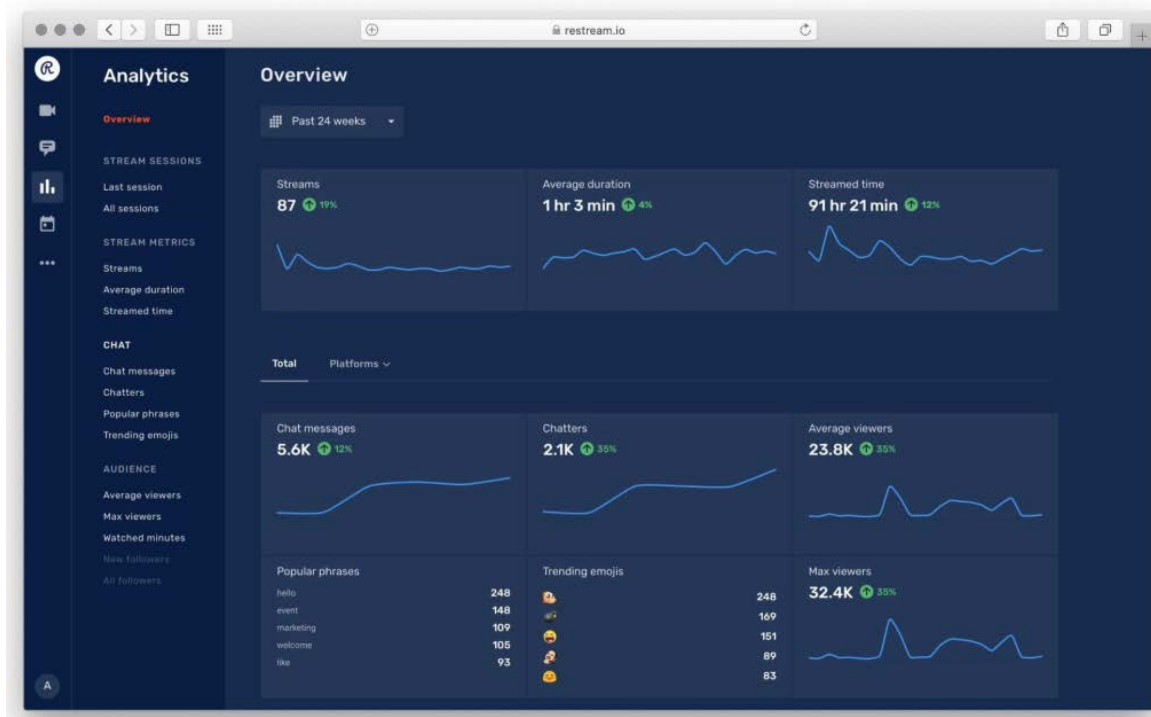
restream.io

Analytics

Overview

STREAM SESSIONS
Last session
All sessions

STREAM METRICS
Streams
Average duration
Streamed time

CHAT
Chat messages
Chatters
Popular phrases
Trending emojis

AUDIENCE
Average viewers
Max viewers
Watched minutes
New followers
All followers

A

Overview

Past 24 weeks

Streams
87 19%

Average duration
1 hr 3 min 4%

Streamed time
91 hr 21 min 12%

Total Platforms

Chat messages
5.6K 12%

Chatters
2.1K 35%

Average viewers
23.8K 35%

Popular phrases
| | |
|---|---|
| hello | 248 |
| event | 148 |
| marketing | 109 |
| welcome | 105 |
| like | 93 |

Trending emojis
248
169
151
89
83

Max viewers
32.4K 35%